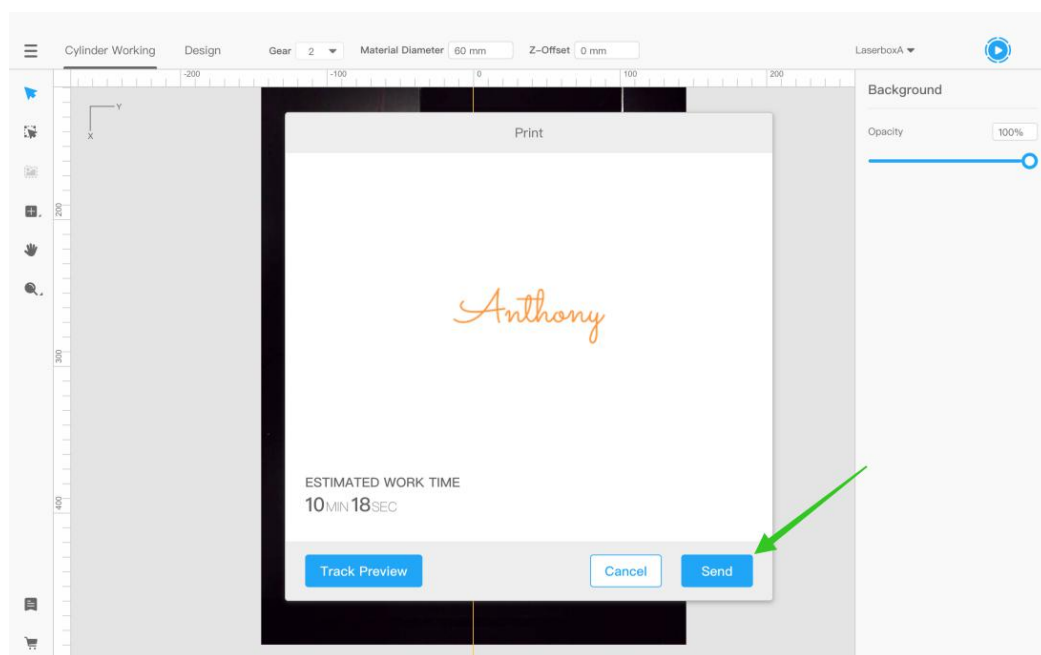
Cylinder Working Design Gear 2 Material Diameter 60 mm Z-Offset 0 mm LaserboxA

-200 -100 0 100 200

Y
X

200

300

400

Print

Anthony

ESTIMATED WORK TIME
10MIN 18SEC

Track Preview Cancel Send

Background

Opacity 100%